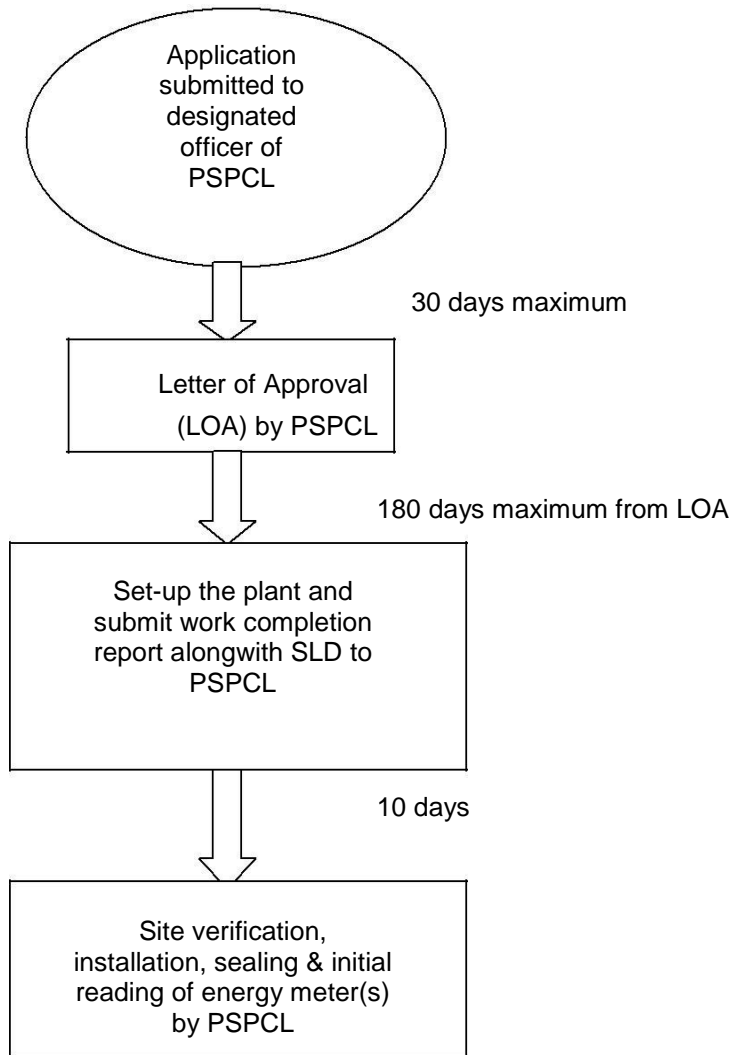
Application submitted to designated officer of PSPCL

30 days maximum

Letter of Approval (LOA) by PSPCL

180 days maximum from LOA

Set-up the plant and submit work completion report alongwith SLD to PSPCL

10 days

Site verification, installation, sealing & initial reading of energy meter(s) by PSPCL